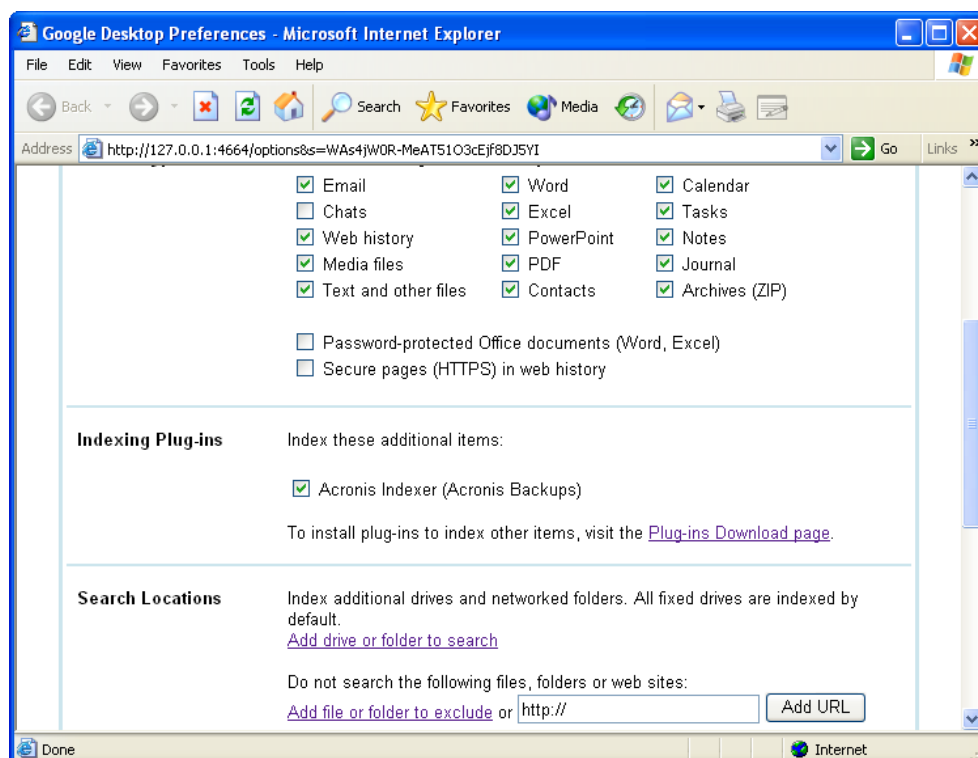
Google Desktop Preferences - Microsoft Internet Explorer

File Edit View Favorites Tools Help

Back Search Favorites Media

Address http://127.0.0.1:4664/options&s=WAs4jW0R-MeAT51O3cEjf8DJ5YI Go Links

| | | |
|---|---|---|
| Email | Word | Calendar |
| Chats | Excel | Tasks |
| Web history | PowerPoint | Notes |
| Media files | PDF | Journal |
| Text and other files | Contacts | Archives (ZIP) |

Password-protected Office documents (Word, Excel)
Secure pages (HTTPS) in web history

Indexing Plug-ins

Index these additional items:

Acronis Indexer (Acronis Backups)

To install plug-ins to index other items, visit the Plug-ins Download page.

Search Locations

Index additional drives and networked folders. All fixed drives are indexed by default.
Add drive or folder to search

Do not search the following files, folders or web sites:
Add file or folder to exclude or http:// Add URL

Done Internet